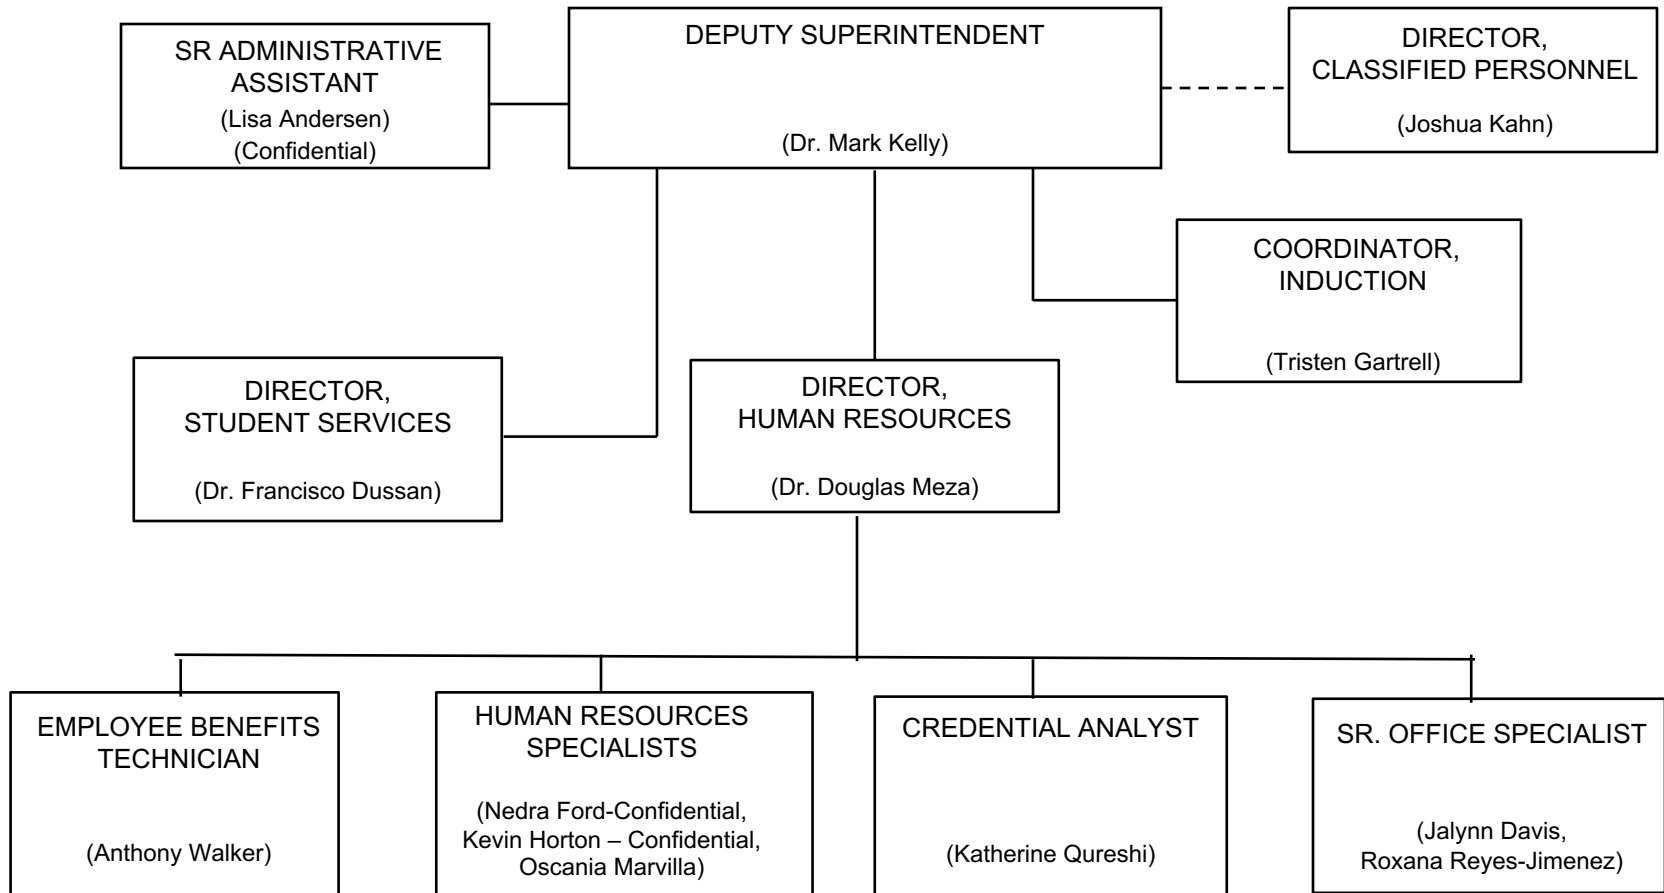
SR ADMINISTRATIVE ASSISTANT
(Lisa Andersen)
(Confidential)

DEPUTY SUPERINTENDENT
(Dr. Mark Kelly)

DIRECTOR, CLASSIFIED PERSONNEL
(Joshua Kahn)

COORDINATOR, INDUCTION
(Tristen Gartrell)

DIRECTOR, STUDENT SERVICES
(Dr. Francisco Dussan)

DIRECTOR, HUMAN RESOURCES
(Dr. Douglas Meza)

EMPLOYEE BENEFITS TECHNICIAN
(Anthony Walker)

HUMAN RESOURCES SPECIALISTS
(Nedra Ford-Confidential, Kevin Horton – Confidential, Oscania Marvilla)

CREDENTIAL ANALYST
(Katherine Qureshi)

SR. OFFICE SPECIALIST
(Jalynn Davis, Roxana Reyes-Jimenez)